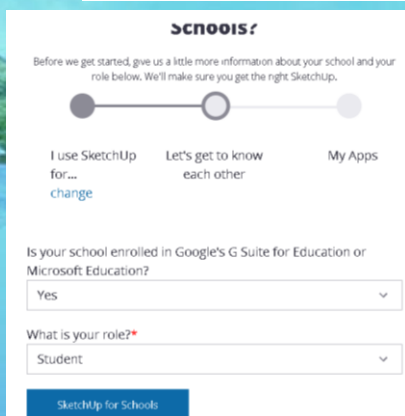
Schools?

Before we get started, give us a little more information about your school and your role below. We'll make sure you get the right SketchUp.

I use SketchUp for...
change

Let's get to know each other

My Apps

Is your school enrolled in Google's G Suite for Education or Microsoft Education?

Yes

What is your role?*

Student

SketchUp for Schools